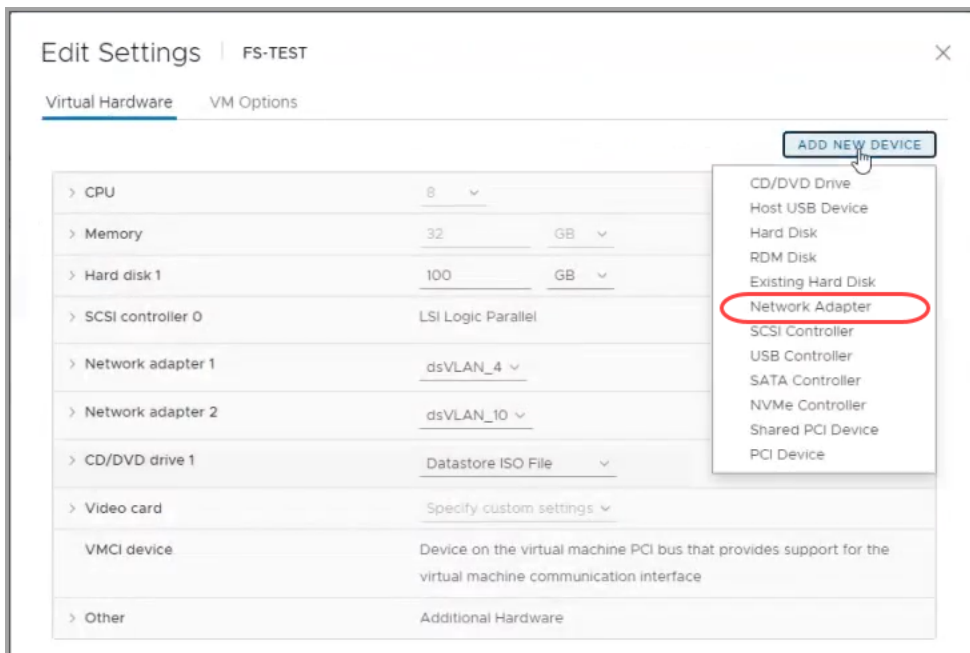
Edit Settings | FS-TEST

×

Virtual Hardware   VM Options

ADD NEW DEVICE

| | | |
|---|---|---|
| > CPU | 8 | |
| > Memory | 32 | GB |
| > Hard disk 1 | 100 | GB |
| > SCSI controller 0 | LSI Logic Parallel | |
| > Network adapter 1 | dsVLAN_4 | |
| > Network adapter 2 | dsVLAN_10 | |
| > CD/DVD drive 1 | Datastore ISO File | |
| > Video card | Specify custom settings | |
| VMCI device | Device on the virtual machine PCI bus that provides support for the virtual machine communication interface | |
| > Other | Additional Hardware | |

CD/DVD Drive
Host USB Device
Hard Disk
RDM Disk
Existing Hard Disk
Network Adapter
SCSI Controller
USB Controller
SATA Controller
NVMe Controller
Shared PCI Device
PCI Device